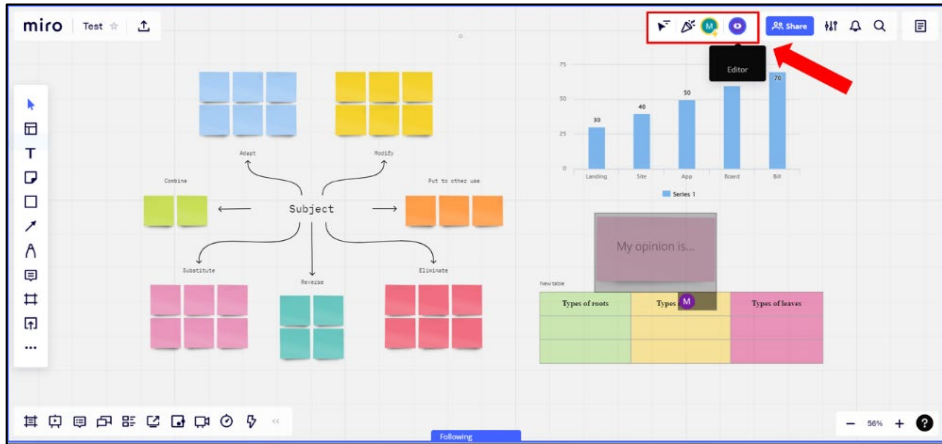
miro Test

Share

Editor

75
50
25
0

30
40
50
70

Landing Site App Board Bill

Series 1

Adapt
Modify
Combine
Put to other use
Subject
Substitute
Reverse
Eliminate

My opinion is...

New table

| Types of roots | Types M | Types of leaves |
|---|---|---|
| | | |
| | | |

56%

Following